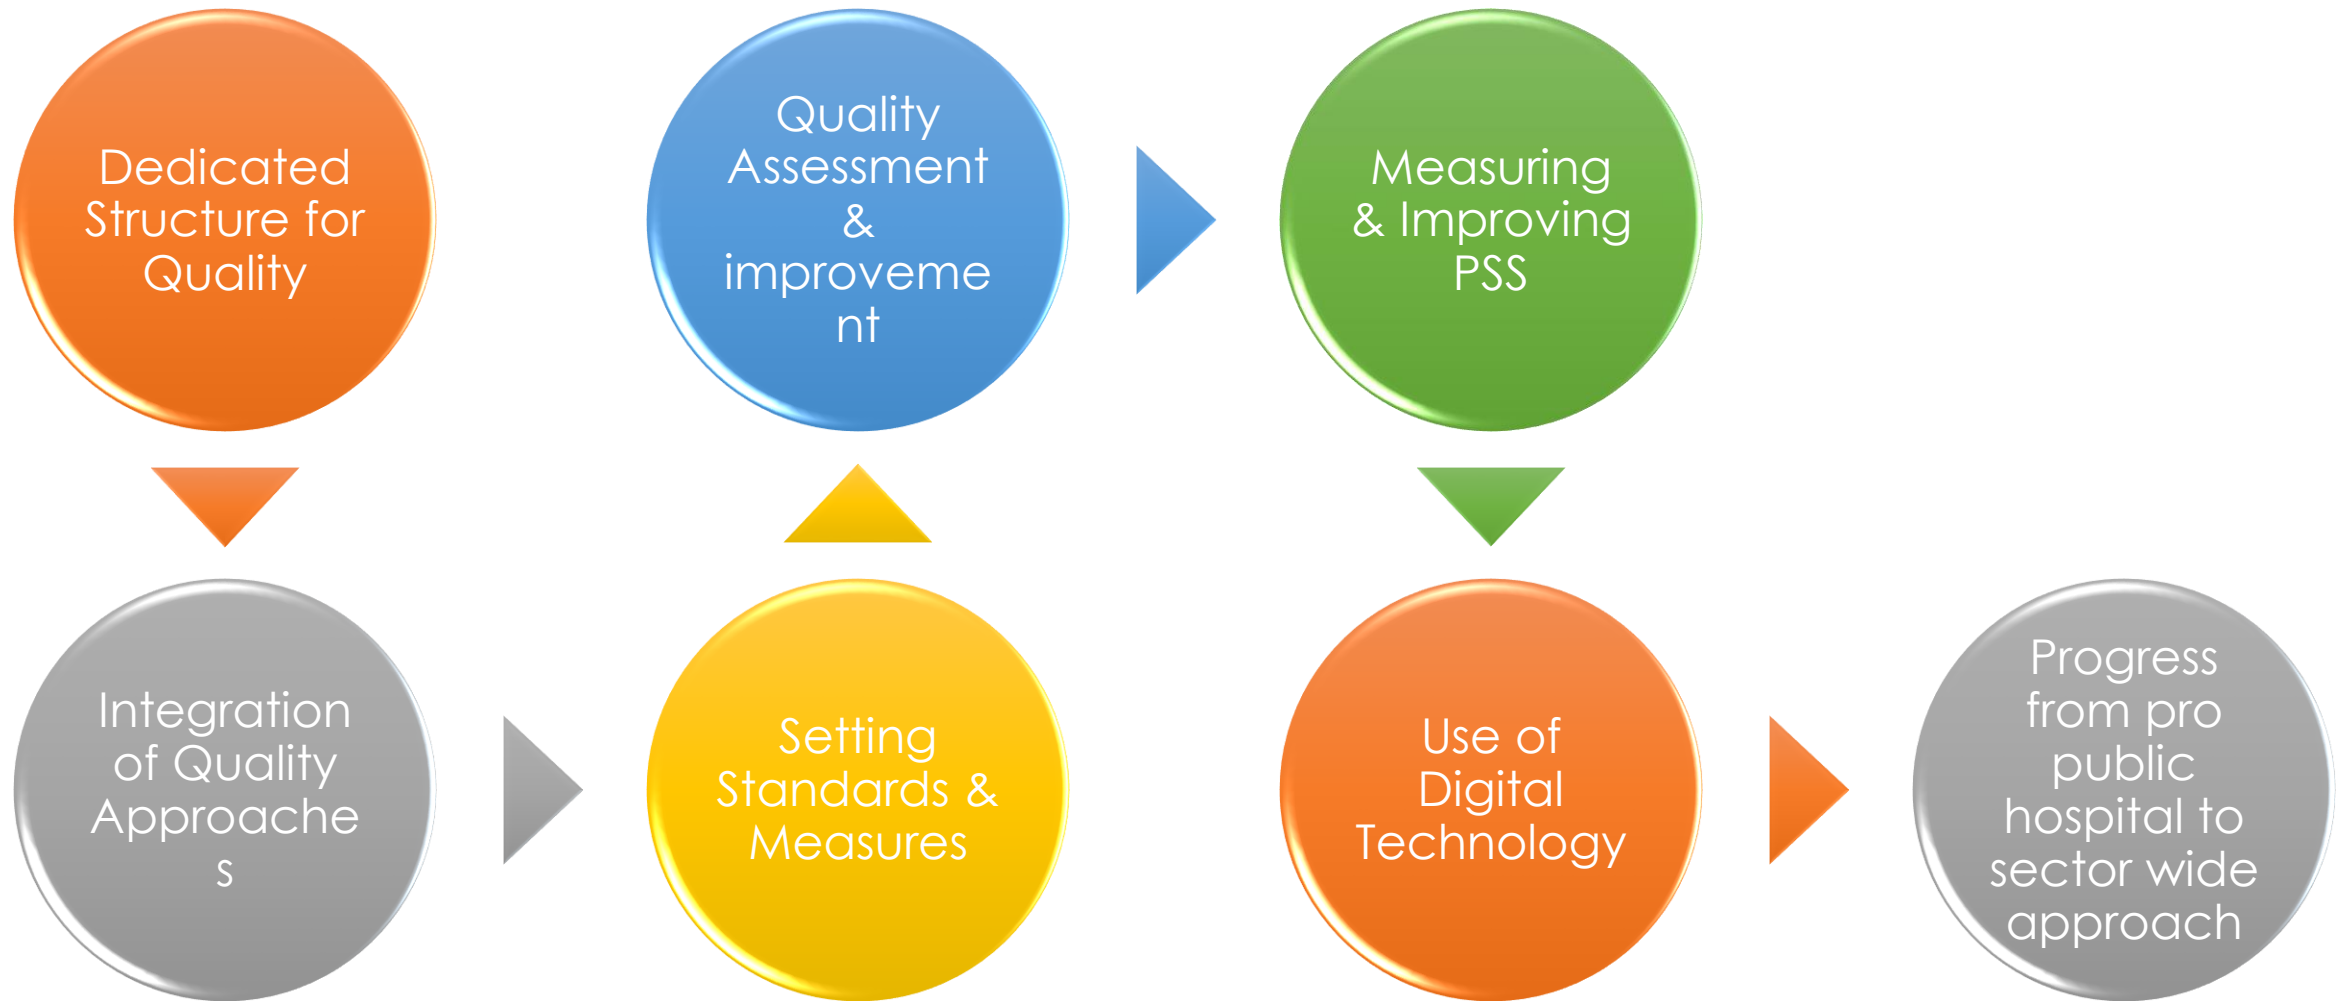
Dedicated Structure for Quality

Integration of Quality Approaches

Setting Standards & Measures

Quality Assessment & improvement

Measuring & Improving PSS

Use of Digital Technology

Progress from pro public hospital to sector wide approach